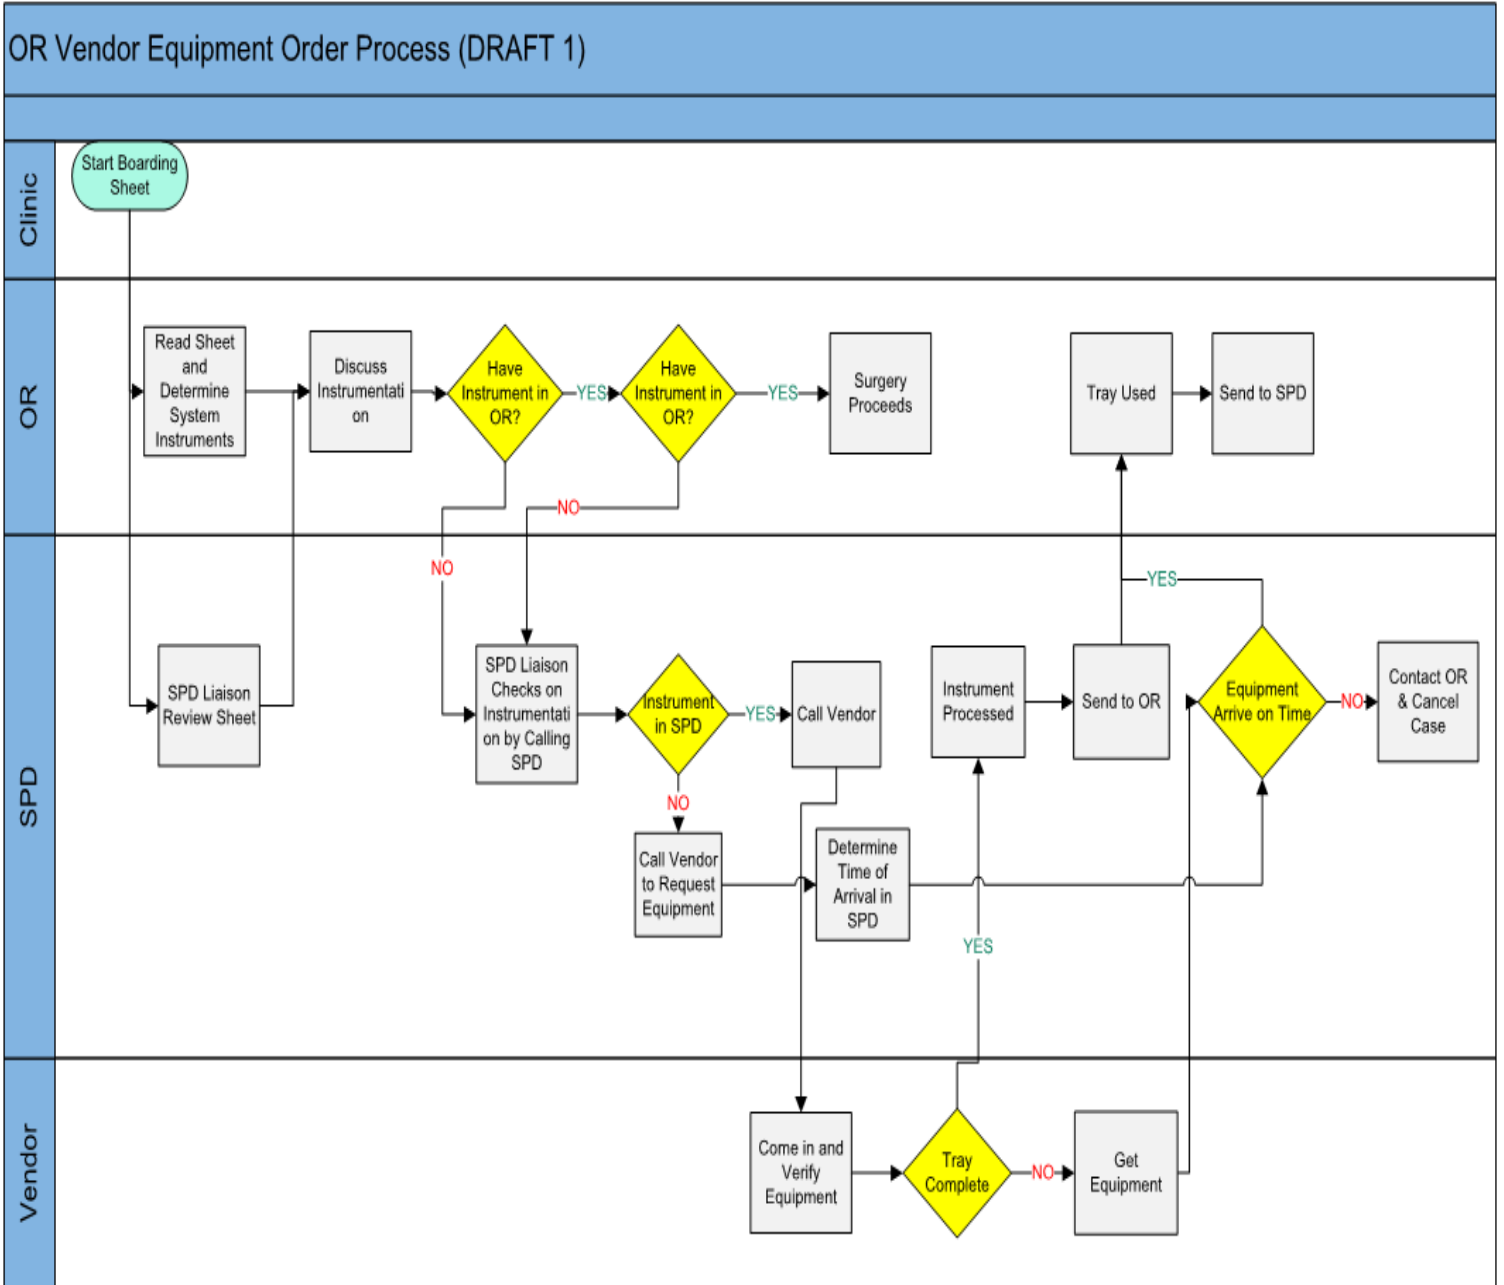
OR Vendor Equipment Order Process (DRAFT 1)

Clinic

Start Boarding Sheet

OR

Read Sheet and Determine System Instruments

Discuss Instrumentation

Have Instrument in OR?

YES

Have Instrument in OR?

YES

Surgery Proceeds

NO

NO

Tray Used

Send to SPD

SPD

SPD Liaison Review Sheet

SPD Liaison Checks on Instrumentation by Calling SPD

Instrument in SPD

YES

Call Vendor

NO

Call Vendor to Request Equipment

Determine Time of Arrival in SPD

Instrument Processed

Send to OR

YES

Equipment Arrive on Time

NO

Contact OR & Cancel Case

YES

Vendor

Come in and Verify Equipment

Tray Complete

NO

Get Equipment